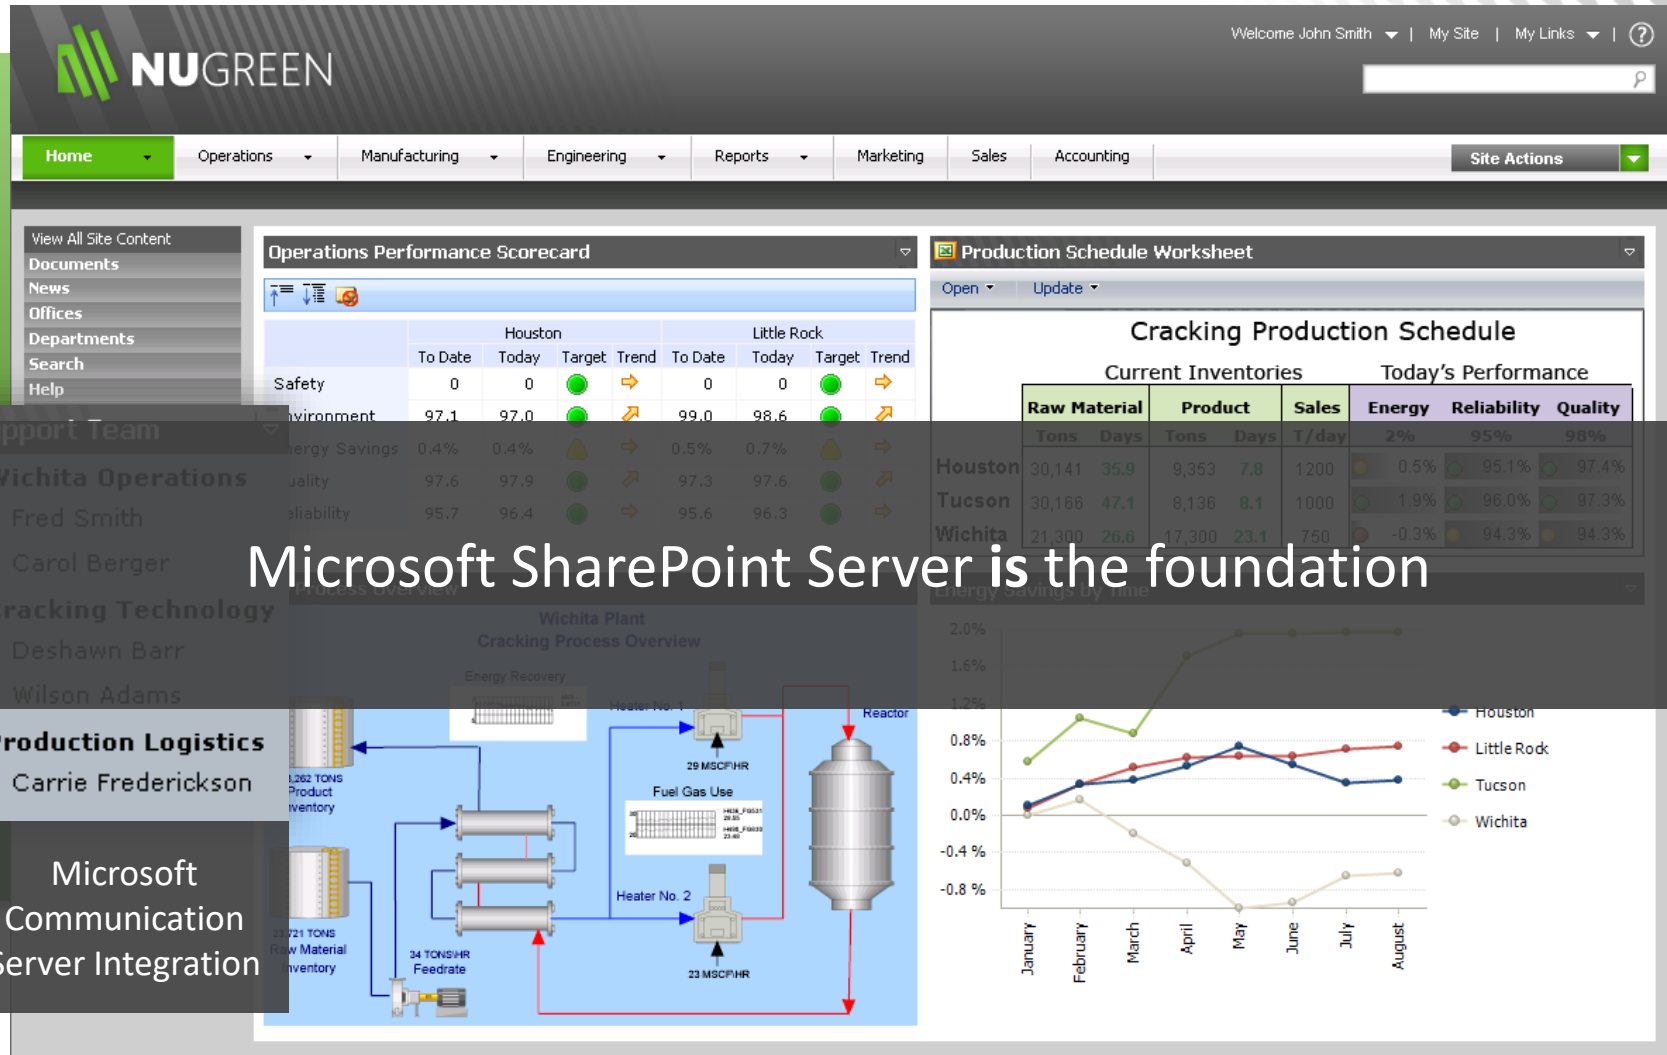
NUGREEN

Welcome John Smith | My Site | My Links | ?

Home | Operations | Manufacturing | Engineering | Reports | Marketing | Sales | Accounting | Site Actions

View All Site Content
Documents
News
Offices
Departments
Search
Help

Operations Performance Scorecard

| | Houston | | | | Little Rock | | | |
|---|---|---|---|---|---|---|---|---|
| | To Date | Today | Target | Trend | To Date | Today | Target | Trend |
| Safety | 0 | 0 | | | 0 | 0 | | |
| Environment | 97.1 | 97.0 | | | 99.0 | 98.6 | | |
| Energy Savings | 0.4% | 0.4% | | | 0.5% | 0.7% | | |
| Quality | 97.6 | 97.9 | | | 97.3 | 97.6 | | |
| Reliability | 95.7 | 96.4 | | | 95.6 | 96.3 | | |

Production Schedule Worksheet

Open | Update

Cracking Production Schedule

Current Inventories | Today's Performance

| | Raw Material | | Product | | Sales | Energy | Reliability | Quality |
|---|---|---|---|---|---|---|---|---|
| | Tons | Days | Tons | Days | T/day | 2% | 95% | 98% |
| Houston | 30,141 | 35.9 | 9,353 | 7.8 | 1200 | 0.5% | 95.1% | 97.4% |
| Tucson | 30,166 | 47.1 | 8,136 | 8.1 | 1000 | 1.9% | 96.0% | 97.3% |
| Wichita | 21,300 | 26.6 | 17,300 | 23.1 | 750 | -0.3% | 94.3% | 94.3% |

Support Team
Wichita Operations
Fred Smith
Carol Berger
Cracking Technology
Deshawn Barr
Wilson Adams
Production Logistics
Carrie Frederickson

Microsoft SharePoint Server is the foundation

Microsoft Communication Server Integration

Process Overview
Wichita Plant
Cracking Process Overview
Energy Recovery
Heater No. 1
Reactor
29 MSCF/HR
Fuel Gas Use
1,262 TONS Product Inventory
Heater No. 2
21 TONS Raw Material Inventory
34 TONS/HR Feedrate
23 MSCF/HR

Energy Savings by Time
2.0%
1.6%
1.2%
0.8%
0.4%
0.0%
-0.4 %
-0.8 %
Houston
Little Rock
Tucson
Wichita
January
February
March
April
May
June
July
August